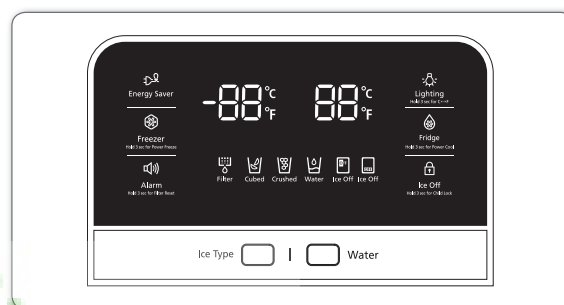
Energy Saver

Freezer
Hold 3 sec for Power Freeze

Alarm
Hold 3 sec for Filter Reset

-88°C °F

88°C °F

Filter Cubed Crushed Water Ice Off Ice Off

Lighting
Hold 3 sec for C↔F

Fridge
Hold 3 sec for Power Cool

Ice Off
Hold 3 sec for Child Lock

Ice Type | Water